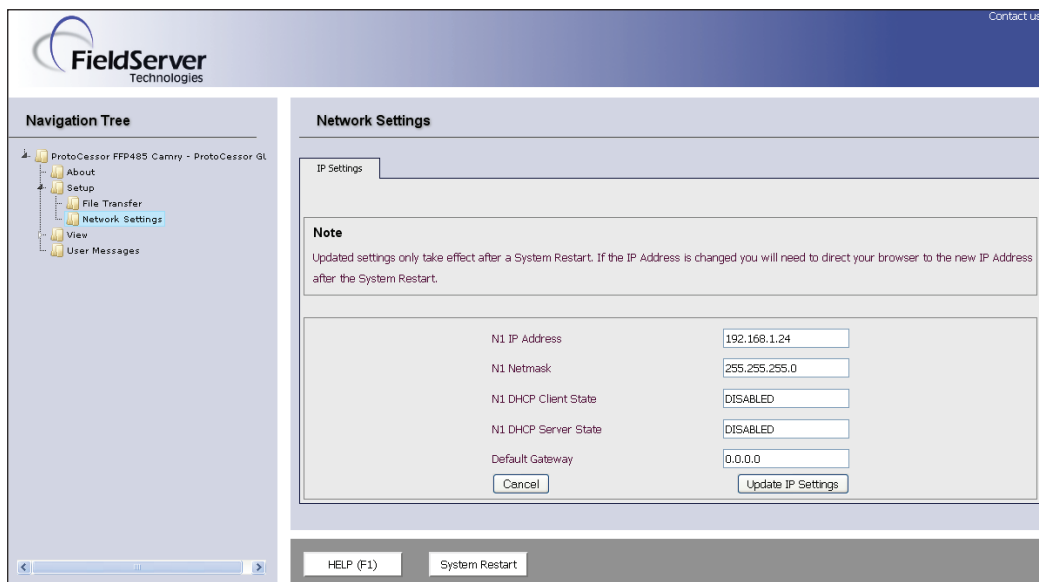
FieldServer Technologies

Contact us

Navigation Tree

ProtoCessor FFP485 Camry - ProtoCessor GL
About
Setup
File Transfer
Network Settings
View
User Messages

Network Settings

IP Settings

Note

Updated settings only take effect after a System Restart. If the IP Address is changed you will need to direct your browser to the new IP Address after the System Restart.

| | |
|---|---|
| N1 IP Address | 192.168.1.24 |
| N1 Netmask | 255.255.255.0 |
| N1 DHCP Client State | DISABLED |
| N1 DHCP Server State | DISABLED |
| Default Gateway | 0.0.0.0 |

Cancel

Update IP Settings

HELP (F1)

System Restart